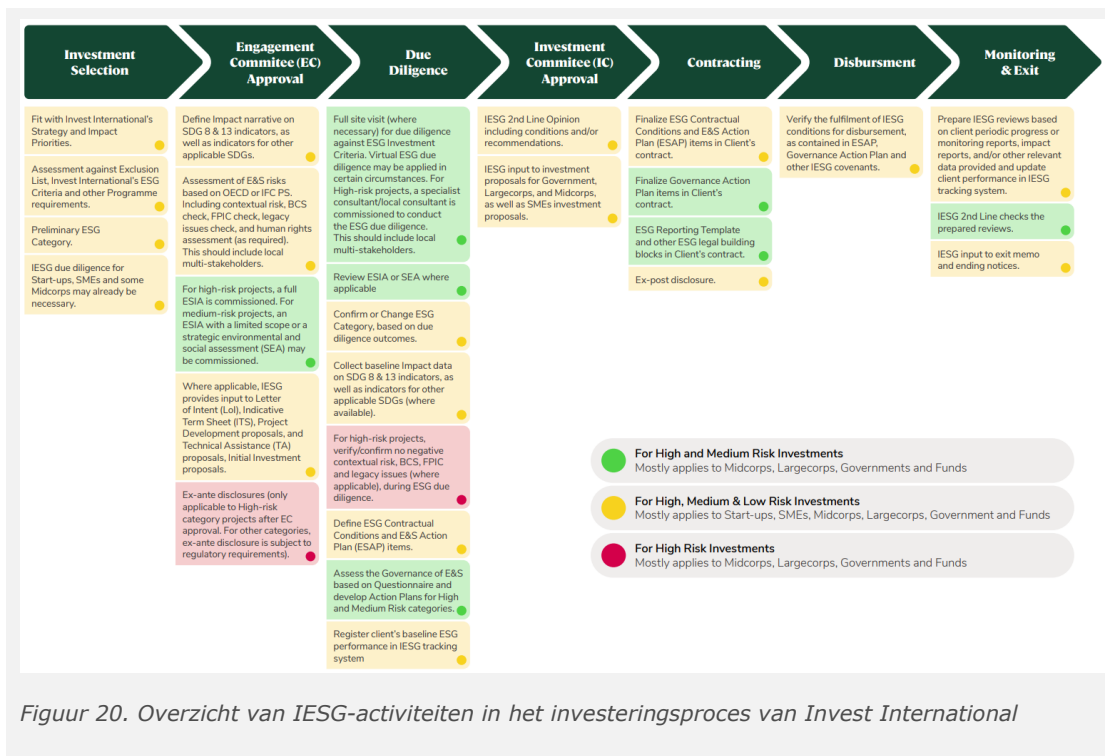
Investment Selection

Fit with Invest International's Strategy and Impact Priorities.

Assessment against Exclusion List, Invest International's ESG Criteria and other Programme requirements.

Preliminary ESG Category.

IESG due diligence for Start-ups, SMEs and some Midcorps may already be necessary.

Engagement Commitee (EC) Approval

Define Impact narrative on SDG 8 & 13 indicators, as well as indicators for other applicable SDGs.

Assessment of E&S risks based on OECD or IFC PS. Including contextual risk, BCS check, FPIC check, legacy issues check, and human rights assessment (as required). This should include local multi-stakeholders.

For high-risk projects, a full ESIA is commissioned. For medium-risk projects, an ESIA with a limited scope or a strategic environmental and social assessment (SEA) may be commissioned.

Where applicable, IESG provides input to Letter of Intent (LoI), Indicative Term Sheet (ITS), Project Development proposals, and Technical Assistance (TA) proposals, Initial Investment proposals.

Ex-ante disclosures (only applicable to High-risk category projects after EC approval. For other categories, ex-ante disclosure is subject to regulatory requirements).

Due Diligence

Full site visit (where necessary) for due diligence against ESG Investment Criteria. Virtual ESG due diligence may be applied in certain circumstances. For High-risk projects, a specialist consultant/local consultant is commissioned to conduct the ESG due diligence. This should include local multi-stakeholders.

Review ESIA or SEA where applicable

Confirm or Change ESG Category, based on due diligence outcomes.

Collect baseline Impact data on SDG 8 & 13 indicators, as well as indicators for other applicable SDGs (where available).

For high-risk projects, verify/confirm no negative contextual risk, BCS, FPIC and legacy issues (where applicable), during ESG due diligence.

Define ESG Contractual Conditions and E&S Action Plan (ESAP) items.

Assess the Governance of E&S based on Questionnaire and develop Action Plans for High and Medium Risk categories.

Register client's baseline ESG performance in IESG tracking system

Investment Commitee (IC) Approval

IESG 2nd Line Opinion including conditions and/or recommendations.

IESG input to investment proposals for Government, Largecorps, and Midcorps, as well as SMEs investment proposals.

Contracting

Finalize ESG Contractual Conditions and E&S Action Plan (ESAP) items in Client's contract.

Finalize Governance Action Plan items in Client's contract.

ESG Reporting Template and other ESG legal building blocks in Client's contract.

Ex-post disclosure.

Disbursment

Verify the fulfilment of IESG conditions for disbursement, as contained in ESAP, Governance Action Plan and other IESG covenants.

Monitoring & Exit

Prepare IESG reviews based on client periodic progress or monitoring reports, impact reports, and/or other relevant data provided and update client performance in IESG tracking system.

IESG 2nd Line checks the prepared reviews.

IESG input to exit memo and ending notices.

For High and Medium Risk Investments
Mostly applies to Midcorps, Largecorps, Governments and Funds

For High, Medium & Low Risk Investments
Mostly applies to Start-ups, SMEs, Midcorps, Largecorps, Government and Funds

For High Risk Investments
Mostly applies to Midcorps, Largecorps, Governments and Funds

Figuur 20. Overzicht van IESG-activiteiten in het investeringsproces van Invest International